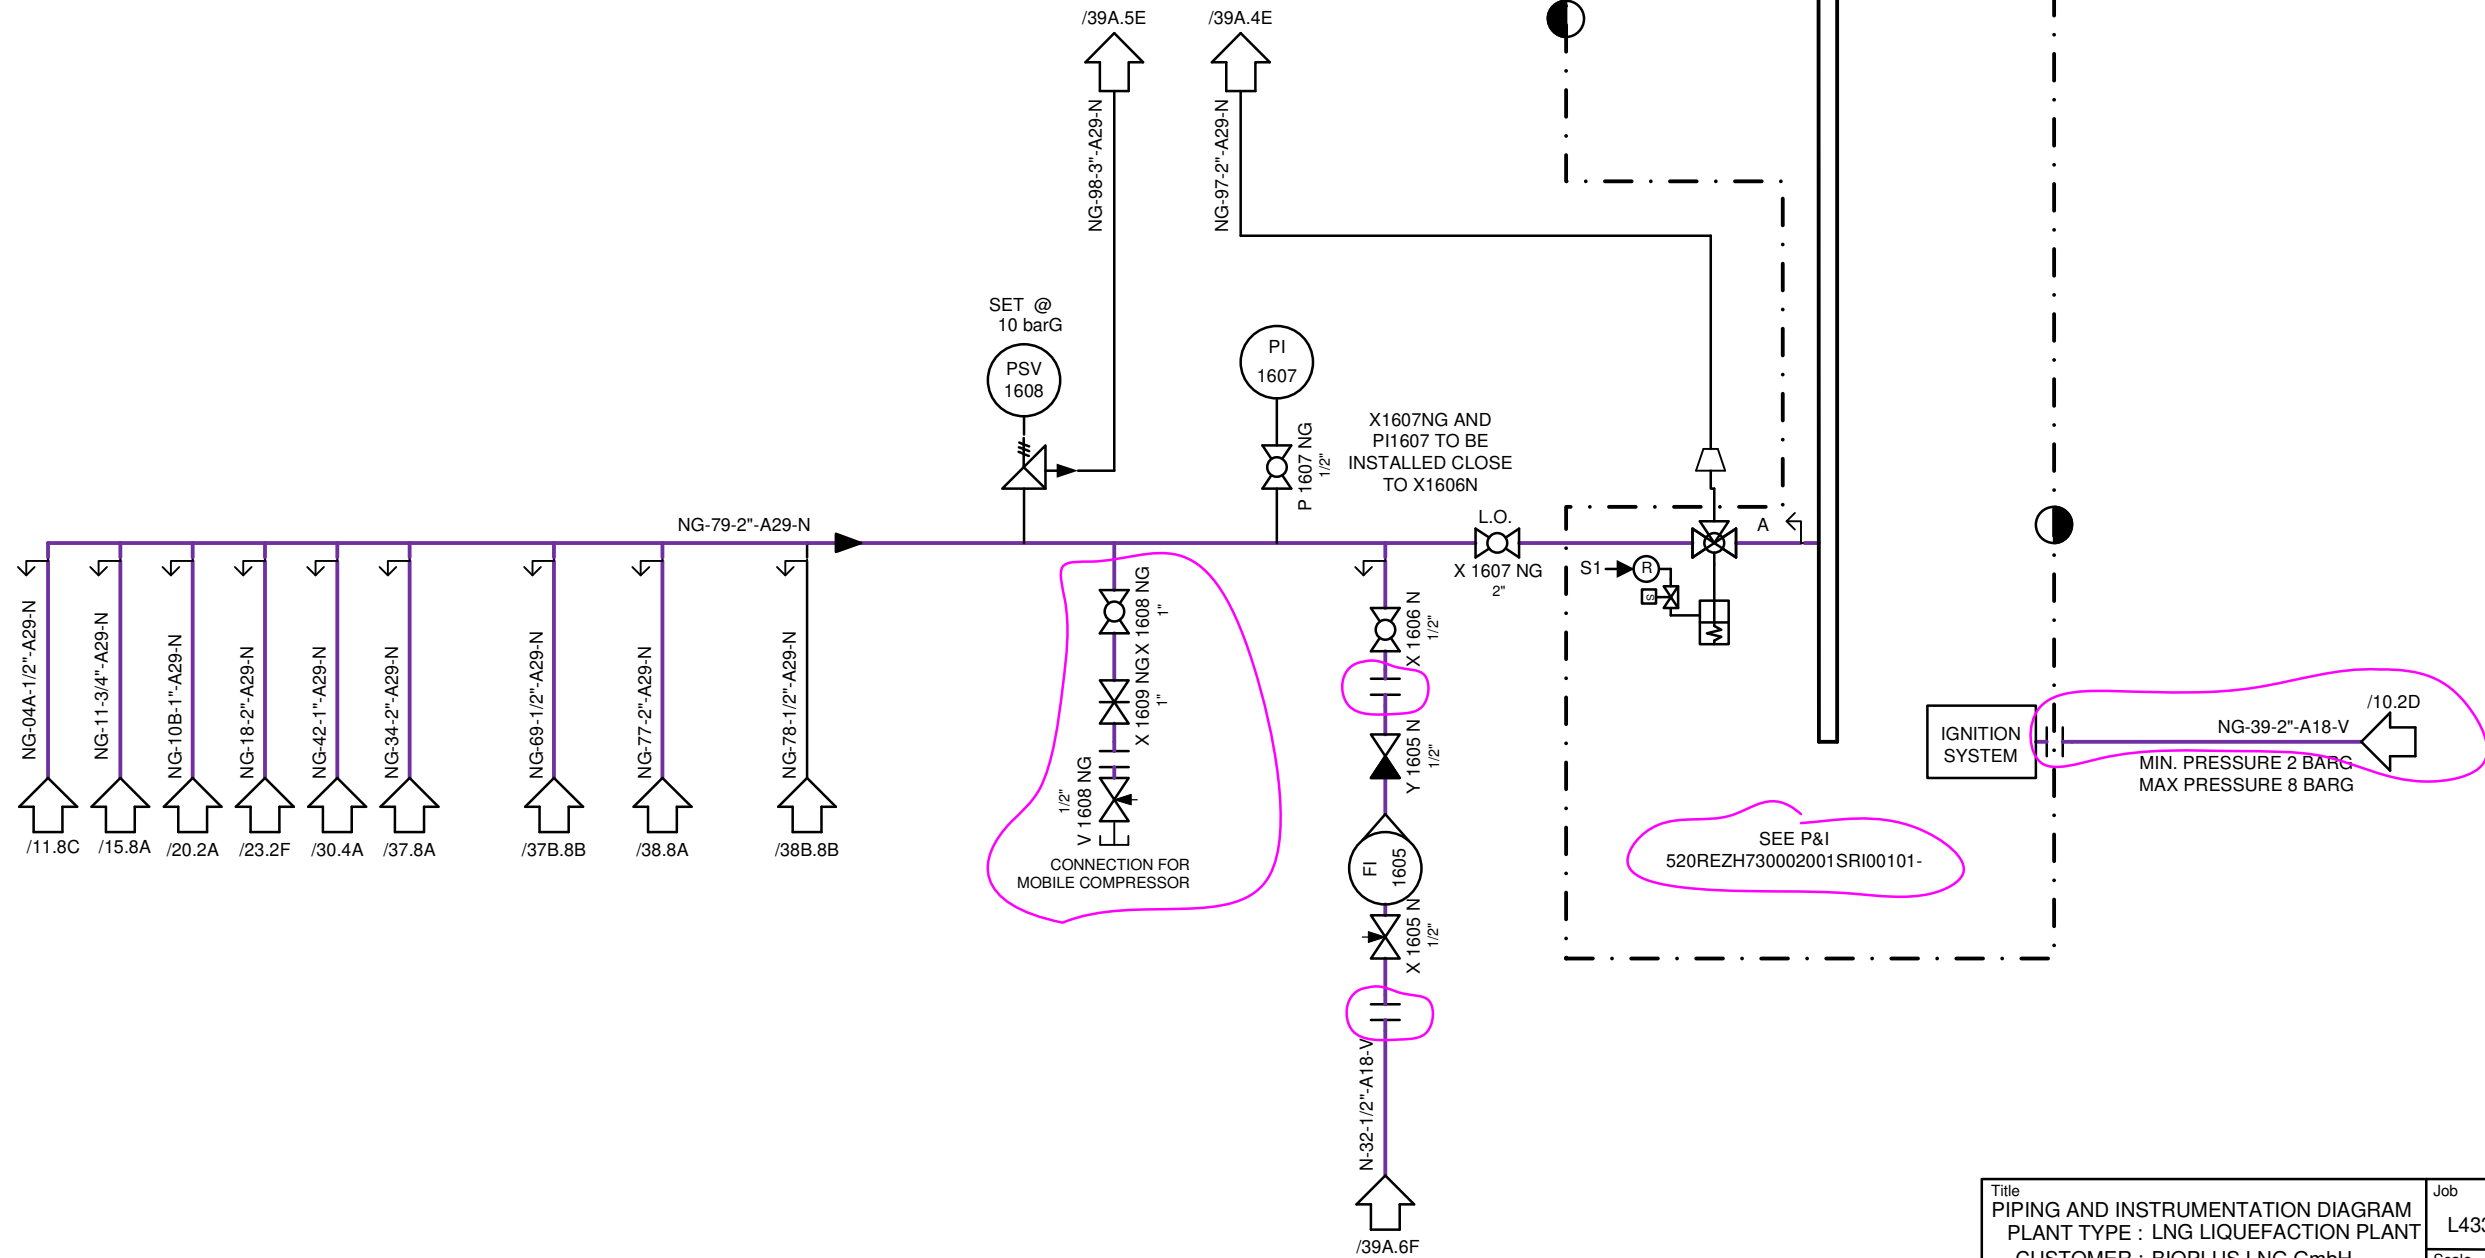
/39A.5E
/39A.4E
NG-98-3"-A29-N
NG-97-2"-A29-N
SET @ 10 barG
PSV 1608
PI 1607
P 1607 NG 1/2"
X1607NG AND PI1607 TO BE INSTALLED CLOSE TO X1606N
NG-79-2"-A29-N
L.O.
X 1607 NG 2"
A
S1
R
NG-04A-1/2"-A29-N
NG-11-3/4"-A29-N
NG-10B-1"-A29-N
NG-18-2"-A29-N
NG-42-1"-A29-N
NG-34-2"-A29-N
NG-69-1/2"-A29-N
NG-77-2"-A29-N
NG-78-1/2"-A29-N
/11.8C
/15.8A
/20.2A
/23.2F
/30.4A
/37.8A
/37B.8B
/38.8A
/38B.8B
X 1608 NG 1"
X 1609 NG 1"
V 1608 NG 1/2"
CONNECTION FOR MOBILE COMPRESSOR
X 1606 N 1/2"
Y 1605 N 1/2"
FI 1605
X 1605 N 1/2"
N-32-1/2"-A18-V
/39A.6F
IGNITION SYSTEM
/10.2D
NG-39-2"-A18-V
MIN. PRESSURE 2 BARG
MAX PRESSURE 8 BARG
SEE P&I
520REZH730002001SRI00101-
Title
PIPING AND INSTRUMENTATION DIAGRAM
PLANT TYPE : LNG LIQUEFACTION PLANT
CUSTOMER : BIOPLUS LNG GmbH
Job
L43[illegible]